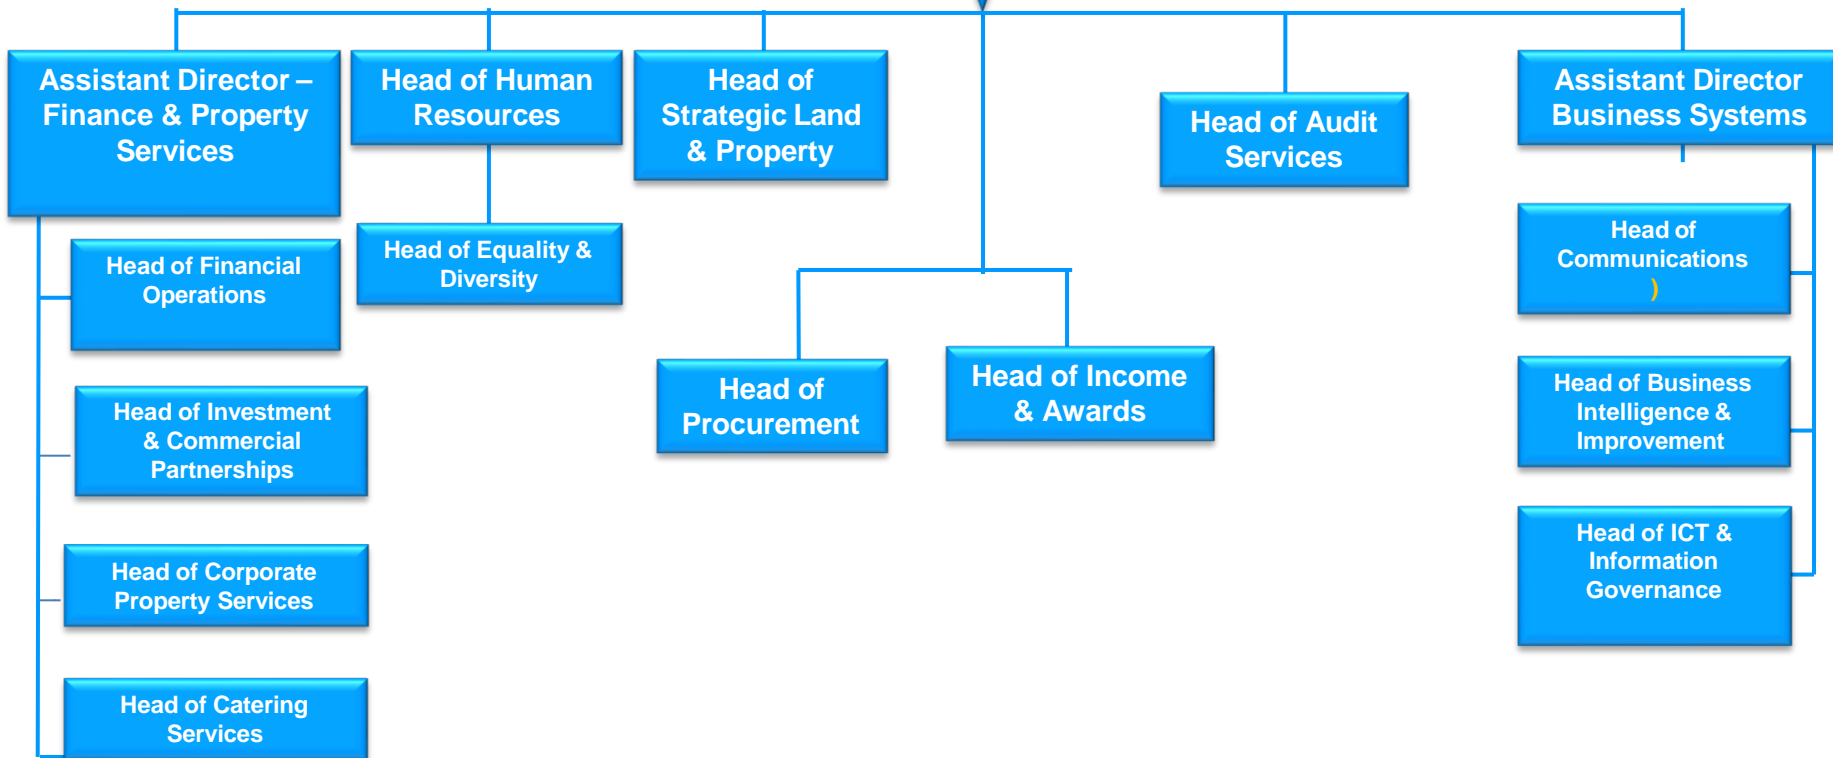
Assistant Director – Finance & Property Services

Head of Human Resources

Head of Strategic Land & Property

Head of Audit Services

Assistant Director Business Systems

Head of Financial Operations

Head of Equality & Diversity

Head of Communications )

Head of Investment & Commercial Partnerships

Head of Procurement

Head of Income & Awards

Head of Business Intelligence & Improvement

Head of Corporate Property Services

Head of ICT & Information Governance

Head of Catering Services